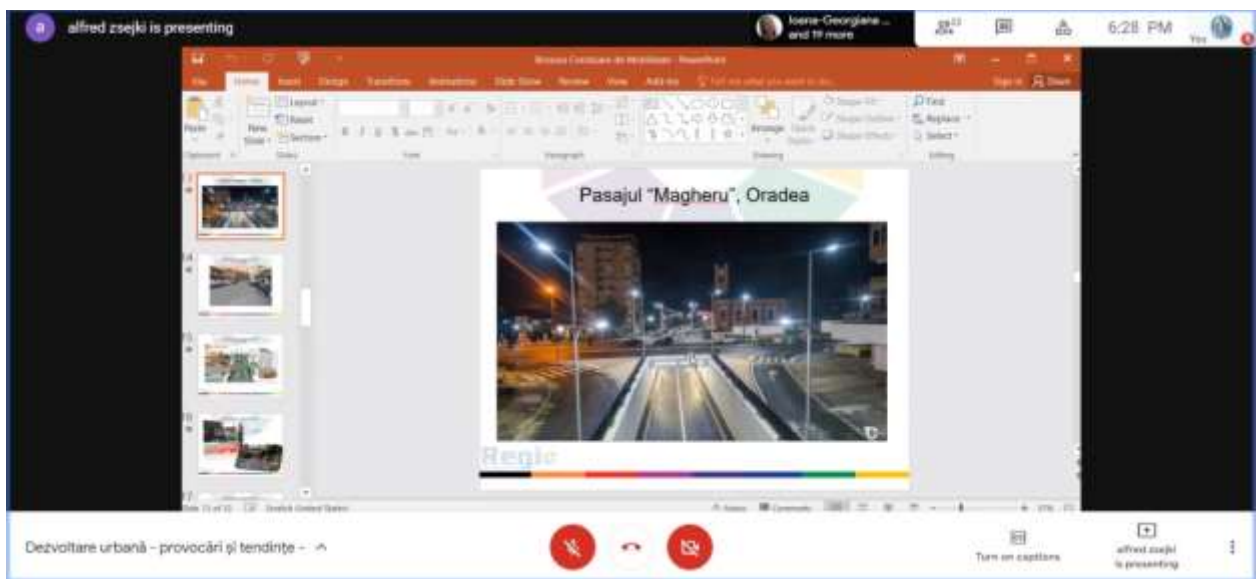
a alfred zsejki is presenting

Ioana-Georgiana ... and 19 more

6:28 PM

You

File Home Insert Design Transitions Animations Slide Show Review View Add-ins

Sign in Share

Paste New Slide Layout Reset Section

Find Replace Select

Clipboard Slides Font Paragraph Drawing Editing

Arrange Quick Styles Shape Fill Shape Outline Shape Effects

Pasajul "Magheru", Oradea

Regio

Slide 13 of 23 English (United States)

Notes Comments

Dezvoltare urbană - provocări și tendințe -

Turn on captions

alfred zsejki is presenting